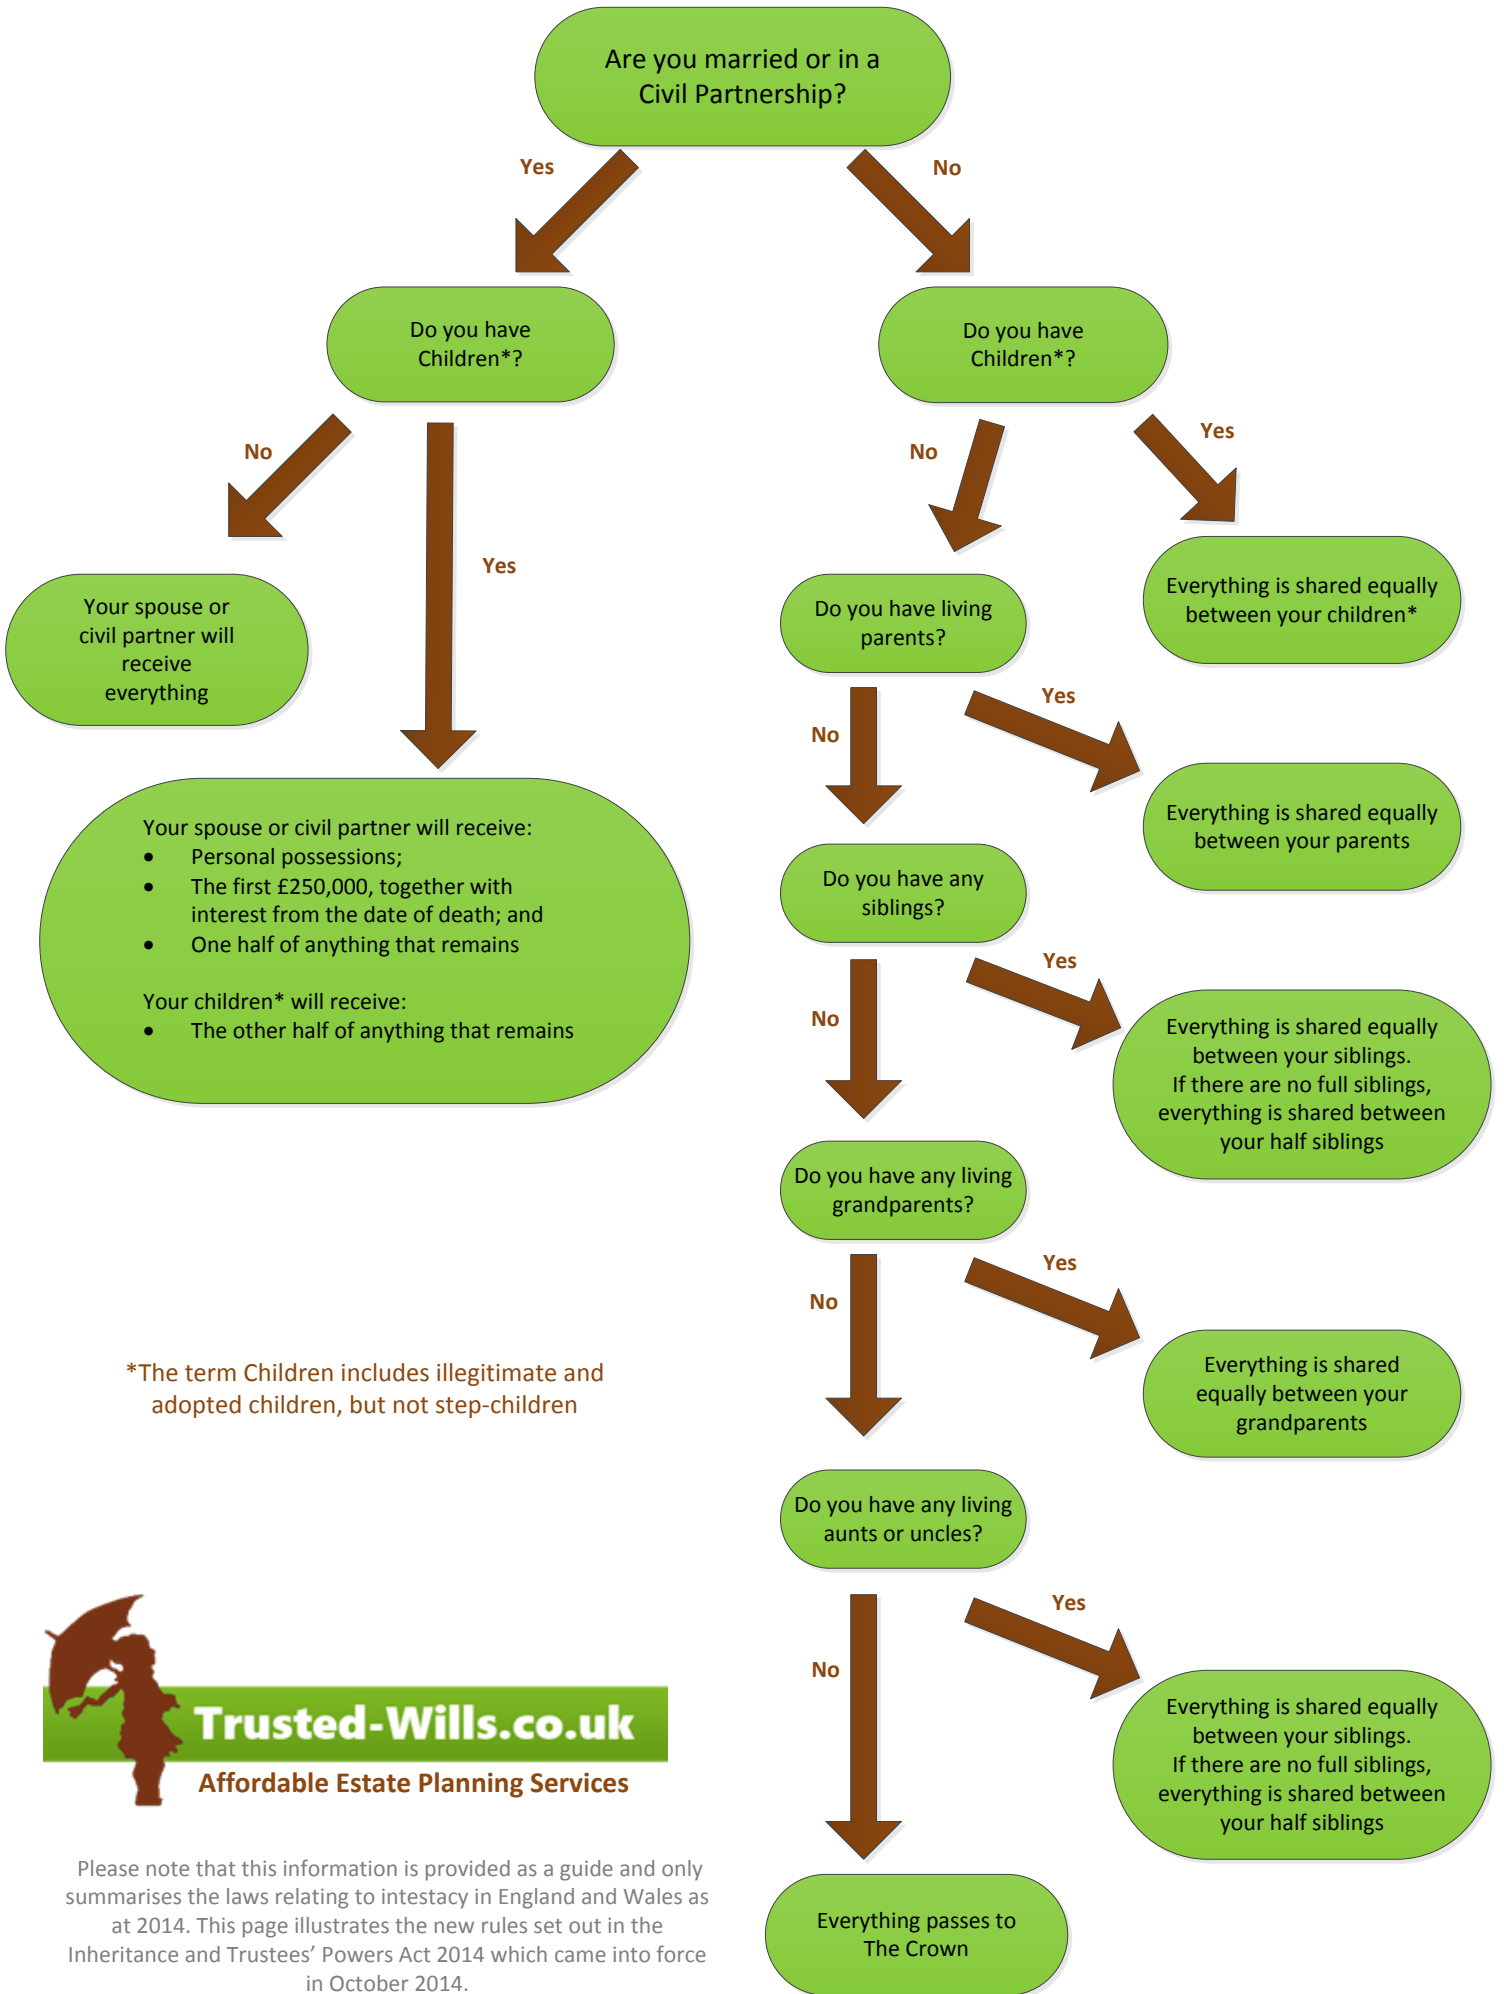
Are you married or in a Civil Partnership?

Yes

No

Do you have Children*?

Do you have Children*?

No

Yes

No

Yes

Your spouse or civil partner will receive everything

Your spouse or civil partner will receive:
- Personal possessions;
- The first £250,000, together with interest from the date of death; and
- One half of anything that remains

Your children* will receive:
- The other half of anything that remains

Do you have living parents?

Everything is shared equally between your children*

Yes

No

Everything is shared equally between your parents

Do you have any siblings?

Yes

No

Everything is shared equally between your siblings. If there are no full siblings, everything is shared between your half siblings

Do you have any living grandparents?

Yes

No

Everything is shared equally between your grandparents

*The term Children includes illegitimate and adopted children, but not step-children

Do you have any living aunts or uncles?

Yes

No

Everything is shared equally between your siblings. If there are no full siblings, everything is shared between your half siblings

Trusted-Wills.co.uk

Affordable Estate Planning Services

Please note that this information is provided as a guide and only summarises the laws relating to intestacy in England and Wales as at 2014. This page illustrates the new rules set out in the Inheritance and Trustees' Powers Act 2014 which came into force in October 2014.

Everything passes to The Crown